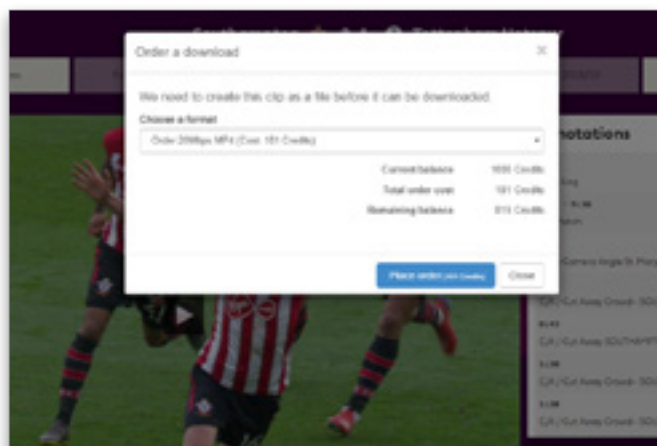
Southampton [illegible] Tottenham Hotspur

Order a download

×

We need to create this clip as a file before it can be downloaded.

Choose a format

Order 20Mbps MP4 (Cost: 181 Credits)

Current balance 1000 Credits

Total order cost 181 Credits

Remaining balance 819 Credits

Place order (181 Credits)

Close

notations

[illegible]

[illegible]